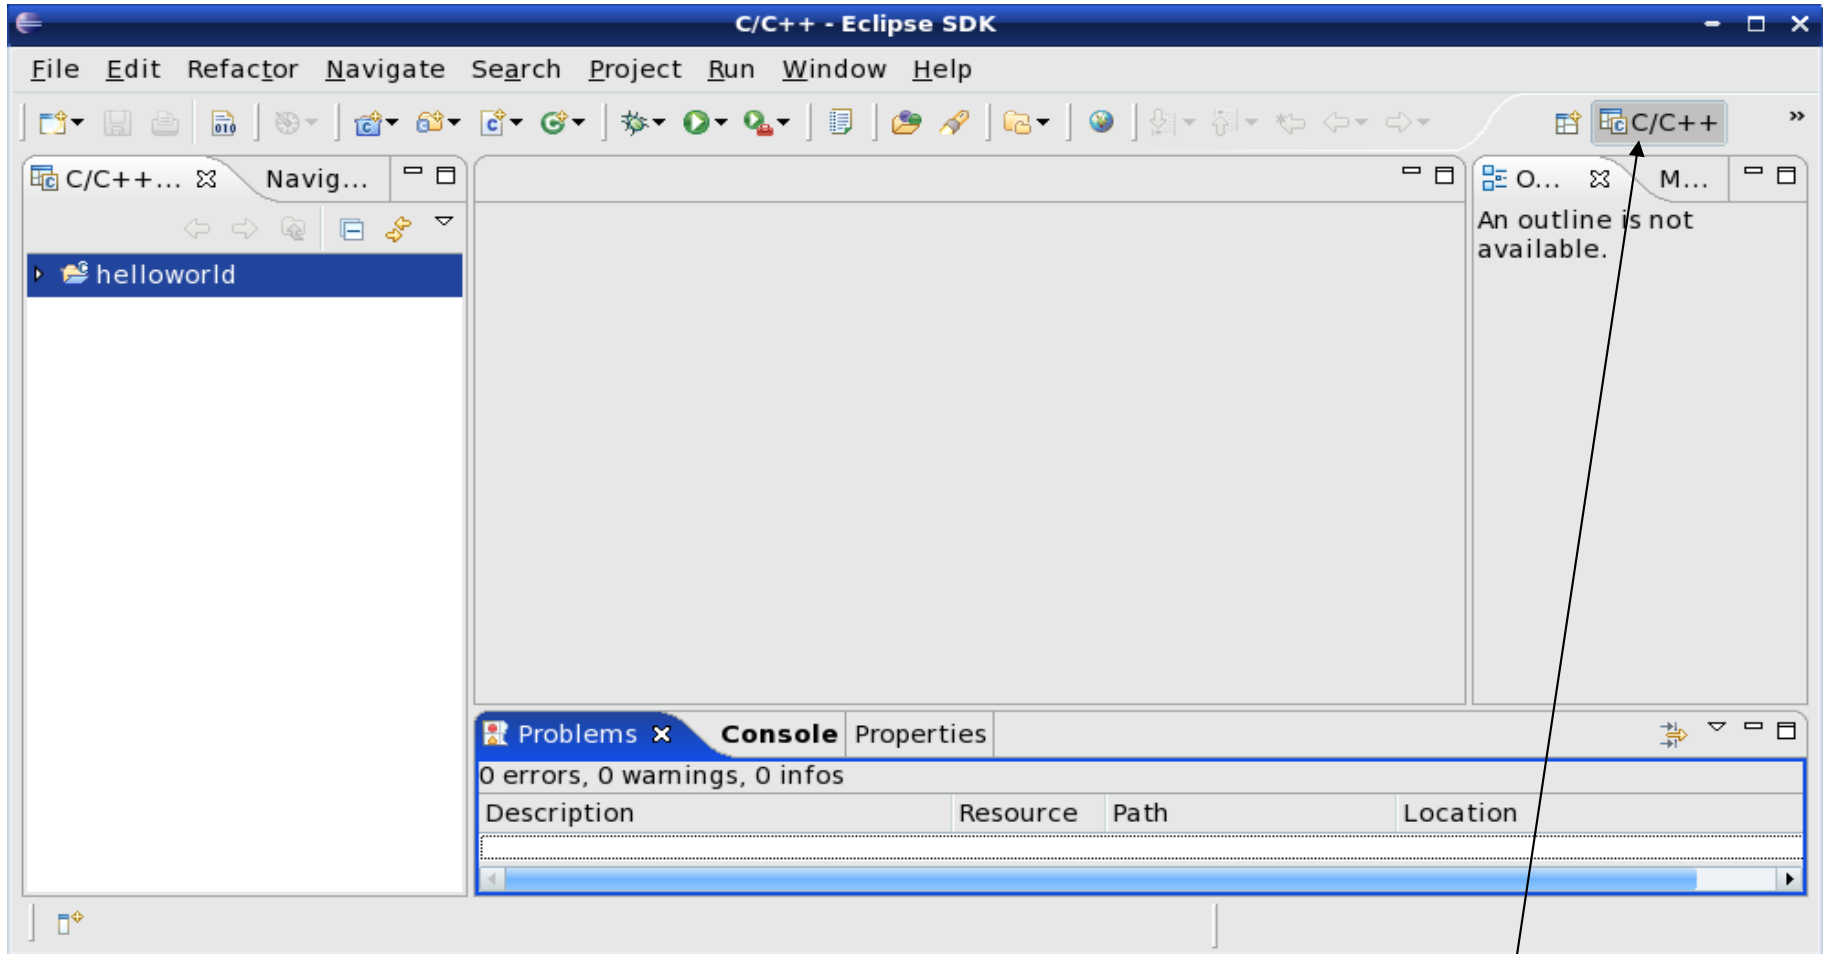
C/C++ - Eclipse SDK

File Edit Refactor Navigate Search Project Run Window Help

C/C++

C/C++... Navig...

helloworld

O... M...

An outline is not available.

Problems Console Properties

0 errors, 0 warnings, 0 infos

| Description | Resource | Path | Location |
|---|---|---|---|
| | | | |